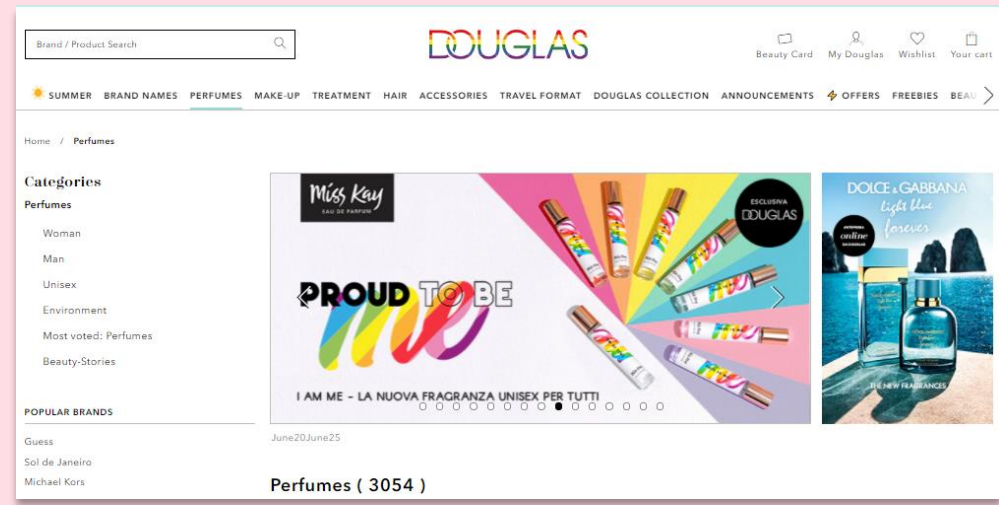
Brand / Product Search

DOUGLAS

Beauty Card My Douglas Wishlist Your cart

SUMMER BRAND NAMES PERFUMES MAKE-UP TREATMENT HAIR ACCESSORIES TRAVEL FORMAT DOUGLAS COLLECTION ANNOUNCEMENTS OFFERS FREEBIES BEAU

Home / Perfumes

Categories

Perfumes

Woman

Man

Unisex

Environment

Most voted: Perfumes

Beauty-Stories

POPULAR BRANDS

Guess

Sol de Janeiro

Michael Kors

Miss Kay EAU DE PARFUM

ESCLUSIVA DOUGLAS

PROUD TO BE me

I AM ME - LA NUOVA FRAGRANZA UNISEX PER TUTTI

DOLCE & GABBANA light blue forever

ANTEPRIMA online DA DOUGLAS

THE NEW FRAGRANCES

June20June25

Perfumes ( 3054 )